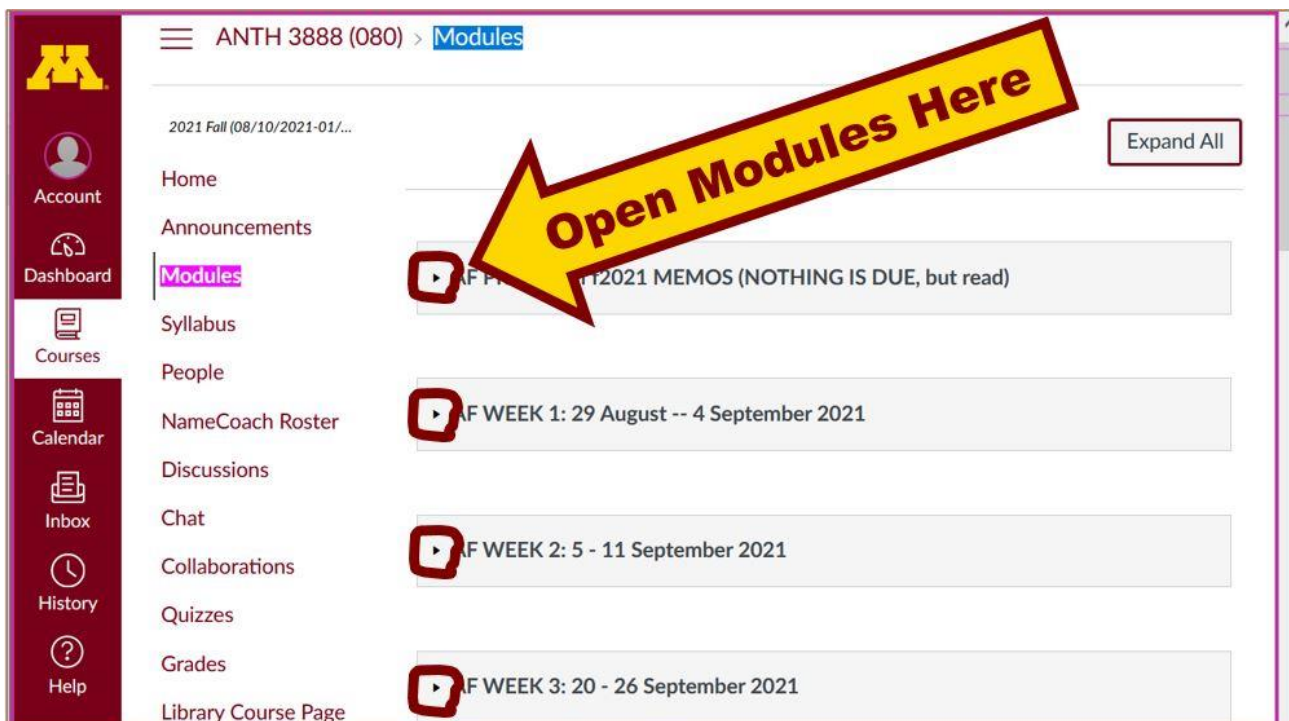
ANTH 3888 (080) > Modules

Account
Dashboard
Courses
Calendar
Inbox
History
Help

2021 Fall (08/10/2021-01/...
Home
Announcements
Modules
Syllabus
People
NameCoach Roster
Discussions
Chat
Collaborations
Quizzes
Grades
Library Course Page

Open Modules Here

Expand All

AF P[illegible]2021 MEMOS (NOTHING IS DUE, but read)

AF WEEK 1: 29 August -- 4 September 2021

AF WEEK 2: 5 - 11 September 2021

AF WEEK 3: 20 - 26 September 2021